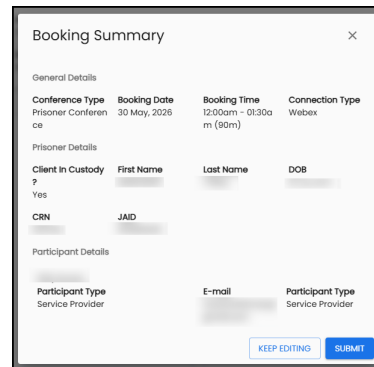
Booking Summary ×

General Details

| Conference Type | Booking Date | Booking Time | Connection Type |
|---|---|---|---|
| Prisoner Conference | 30 May, 2026 | 12:00am - 01:30am (90m) | Webex |

Prisoner Details

| Client In Custody? | First Name | Last Name | DOB |
|---|---|---|---|
| Yes | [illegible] | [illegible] | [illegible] |

| CRN | JAID |
|---|---|
| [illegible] | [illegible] |

Participant Details

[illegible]

| Participant Type | E-mail | Participant Type |
|---|---|---|
| Service Provider | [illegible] | Service Provider |

KEEP EDITING SUBMIT